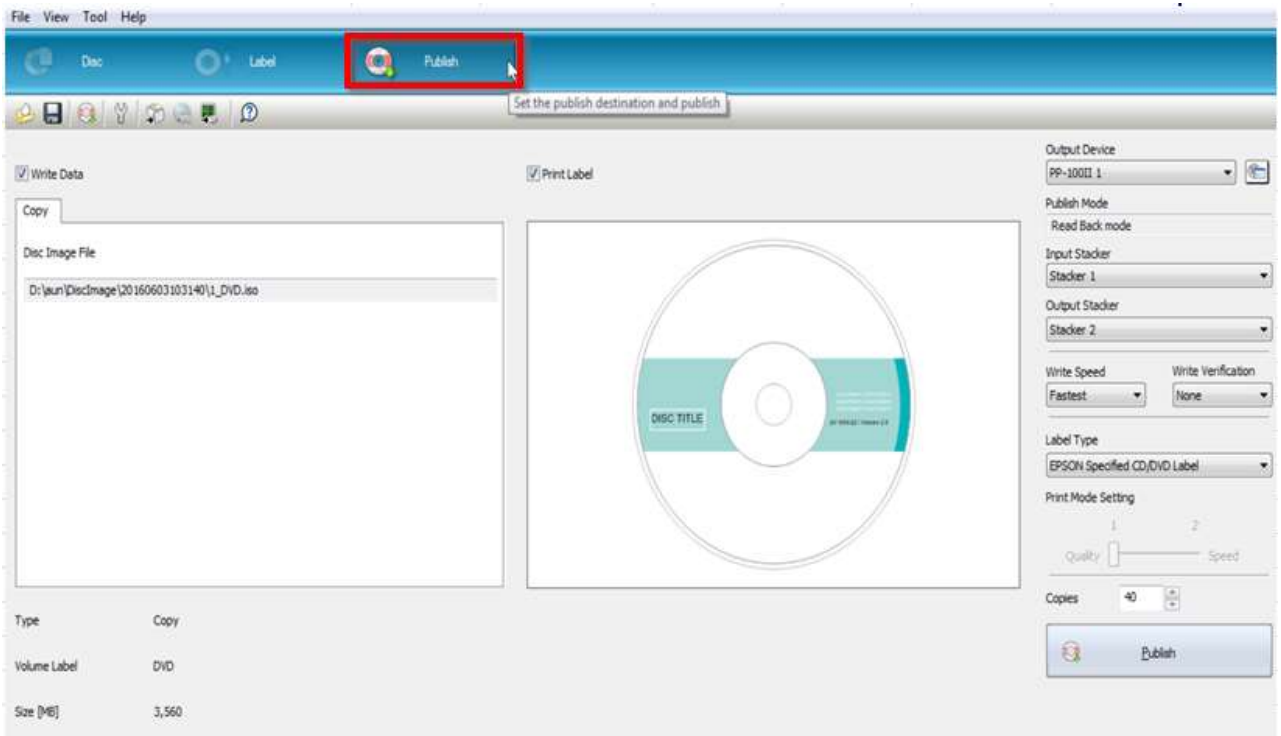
File View Tool Help

Disc Label Publish

Set the publish destination and publish

Write Data

Copy

Disc Image File

D:\aun\DiscImage\20160603103140\1_DVD.iso

Print Label

DISC TITLE

Output Device
PP-100II 1
Publish Mode
Read Back mode
Input Stacker
Stacker 1
Output Stacker
Stacker 2
Write Speed
Fastest
Write Verification
None
Label Type
EPSON Specified CD/DVD Label
Print Mode Setting
1 2
Quality Speed
Copies 40

Publish

Type Copy

Volume Label DVD

Size [MB] 3,560